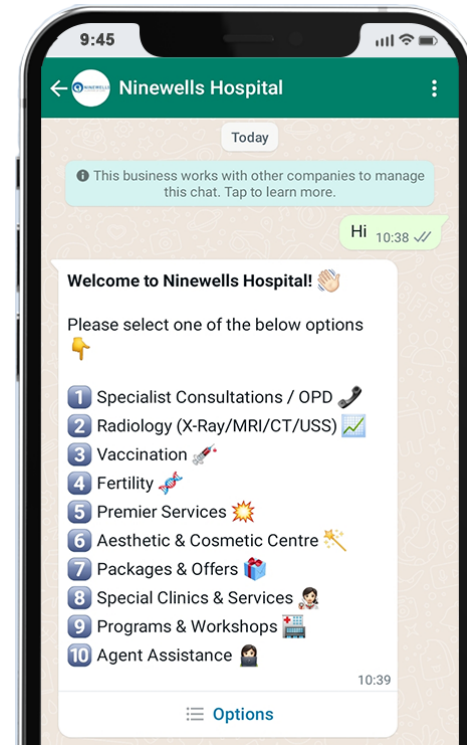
9:45

Ninewells Hospital

Today

This business works with other companies to manage this chat. Tap to learn more.

Hi 10:38

Welcome to Ninewells Hospital! 👏

Please select one of the below options 👇

1️⃣ Specialist Consultations / OPD 📞
2️⃣ Radiology (X-Ray/MRI/CT/USS) 📈
3️⃣ Vaccination 💉
4️⃣ Fertility 🧬
5️⃣ Premier Services 💥
6️⃣ Aesthetic & Cosmetic Centre 🪄
7️⃣ Packages & Offers 🎁
8️⃣ Special Clinics & Services 💆
9️⃣ Programs & Workshops 🏥
🔟 Agent Assistance 👩‍💼

10:39

Options